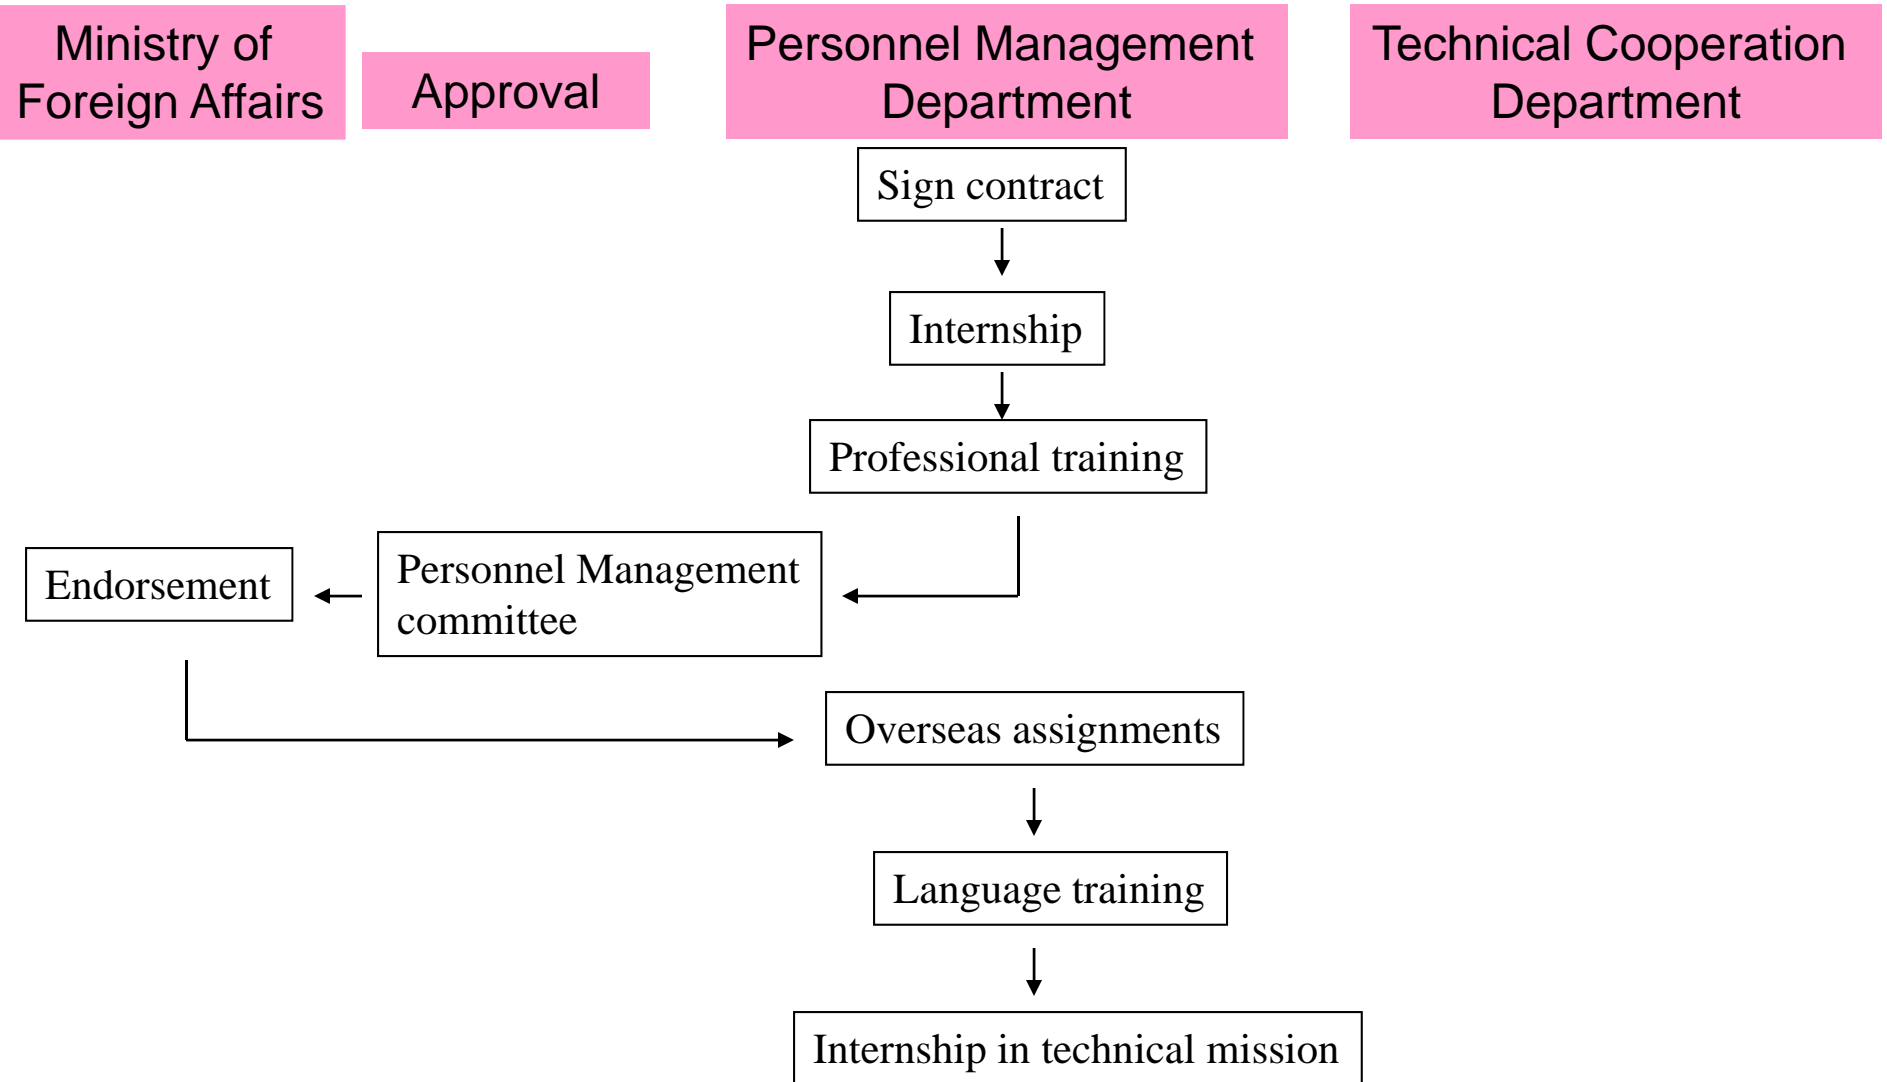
Ministry of Foreign Affairs

Approval

Personnel Management Department

Technical Cooperation Department

Sign contract

Internship

Professional training

Endorsement

Personnel Management committee

Overseas assignments

Language training

Internship in technical mission